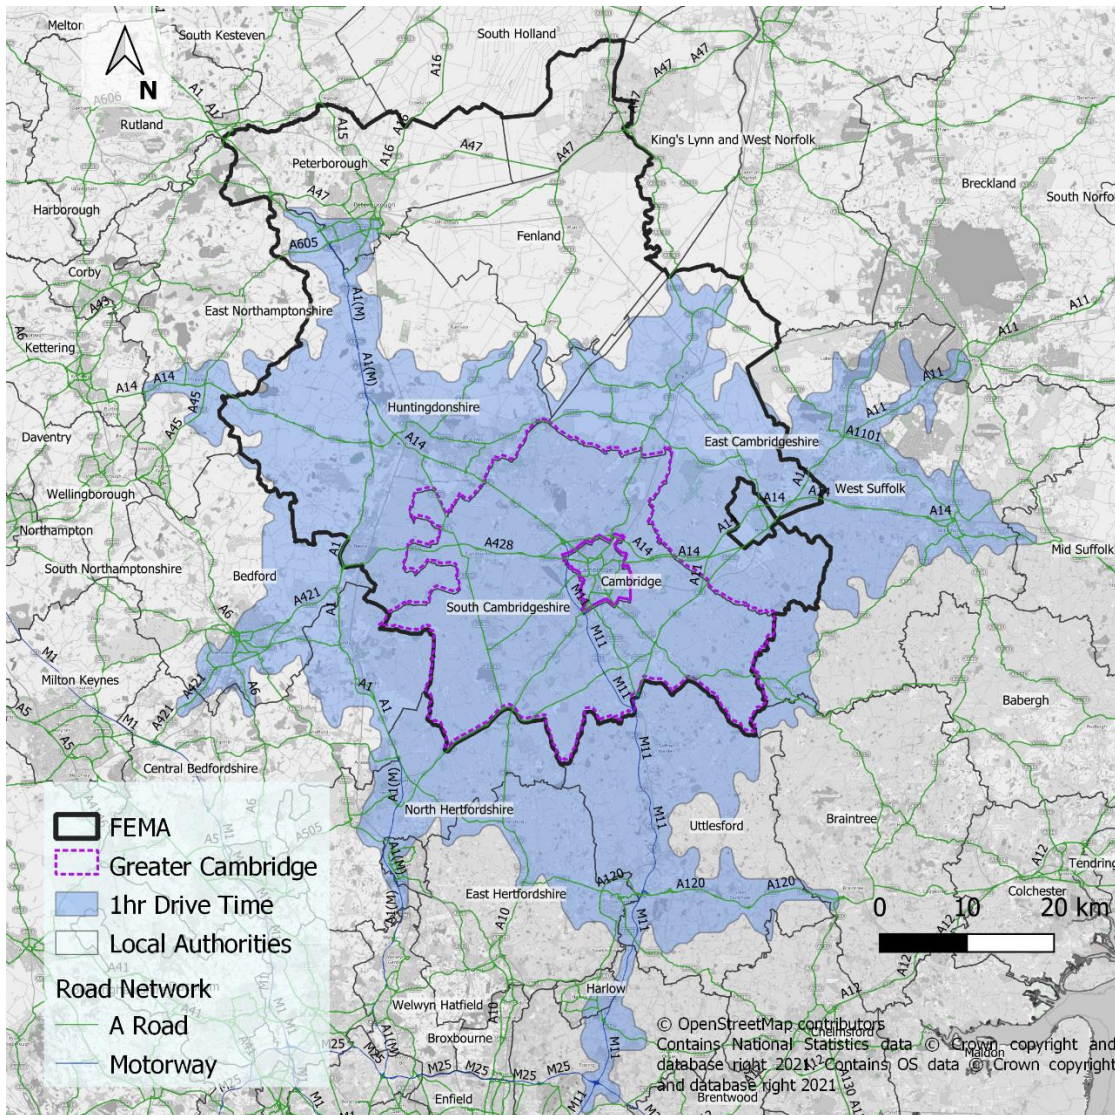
N

Melton
South Kesteven
South Holland
Rutland
Peterborough
King's Lynn and West Norfolk
Breckland
South Norfo
Harborough
Fenland
Corby
East Northamptonshire
Kettering
Huntingdonshire
Daventry
East Cambridgeshire
West Suffolk
Wellingborough
Northampton
Mid Suffolk
South Northamptonshire
Bedford
Cambridge
South Cambridgeshire
Milton Keynes
Babergh
Central Bedfordshire
North Hertfordshire
Uttlesford
Braintree
Tendring
East Hertfordshire
Colchester
Harlow
Welwyn Hatfield
Broxbourne
Enfield
Brentwood
Chelmsford
Maldon

A606 A1 A17 A16 A15 A47 A605 A1(M) A43 A6 A14 A45 A428 A421 A10 A11 A1101 A5 M1 M11 A120 A12 A505 M25 A41 A130

FEMA
Greater Cambridge
1hr Drive Time
Local Authorities
Road Network
A Road
Motorway

0 10 20 km

© OpenStreetMap contributors
Contains National Statistics data © Crown copyright and database right 2021. Contains OS data © Crown copyright and database right 2021